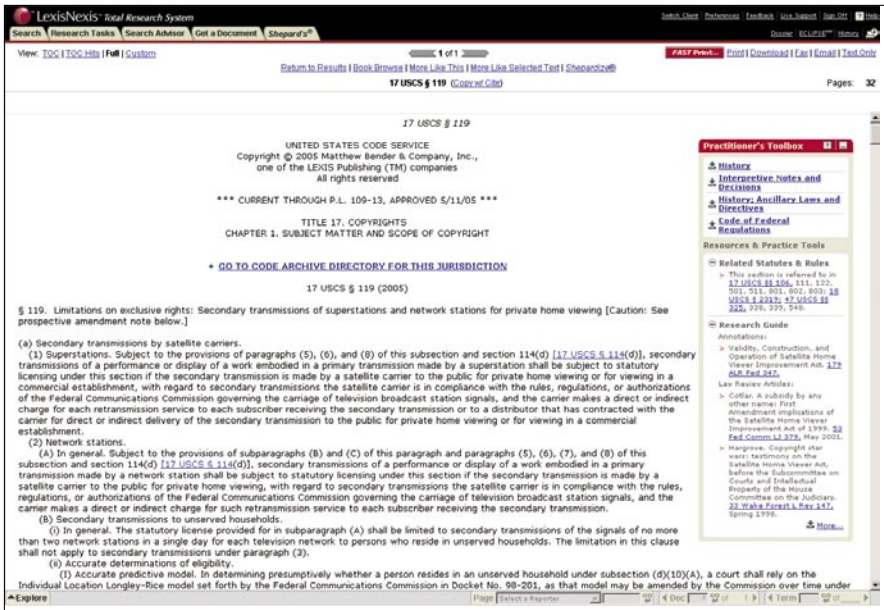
LexisNexis® Total Research System

Switch Client | Preferences | Feedback | Live Support | Sign Off | Help

Search | Research Tasks | Search Advisor | Get a Document | Shepard's®

Dossier | ECLIPSE™ | History | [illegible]

View: TOC | TOC Hits | Full | Custom

1 of 1

FAST Print... | Print | Download | Fax | Email | Text Only

Return to Results | Book Browse | More Like This | More Like Selected Text | Shepardize®

17 USCS § 119 (Copy w/ Cite)

Pages: 32

17 USCS § 119

UNITED STATES CODE SERVICE
Copyright © 2005 Matthew Bender & Company, Inc.,
one of the LEXIS Publishing (TM) companies
All rights reserved

*** CURRENT THROUGH P.L. 109-13, APPROVED 5/11/05 ***

TITLE 17. COPYRIGHTS
CHAPTER 1. SUBJECT MATTER AND SCOPE OF COPYRIGHT

GO TO CODE ARCHIVE DIRECTORY FOR THIS JURISDICTION

17 USCS § 119 (2005)

§ 119. Limitations on exclusive rights: Secondary transmissions of superstations and network stations for private home viewing [Caution: See prospective amendment note below.]

(a) Secondary transmissions by satellite carriers.
(1) Superstations. Subject to the provisions of paragraphs (5), (6), and (8) of this subsection and section 114(d) [17 USCS § 114(d)], secondary transmissions of a performance or display of a work embodied in a primary transmission made by a superstation shall be subject to statutory licensing under this section if the secondary transmission is made by a satellite carrier to the public for private home viewing or for viewing in a commercial establishment, with regard to secondary transmissions the satellite carrier is in compliance with the rules, regulations, or authorizations of the Federal Communications Commission governing the carriage of television broadcast station signals, and the carrier makes a direct or indirect charge for each retransmission service to each subscriber receiving the secondary transmission or to a distributor that has contracted with the carrier for direct or indirect delivery of the secondary transmission to the public for private home viewing or for viewing in a commercial establishment.
(2) Network stations.
(A) In general. Subject to the provisions of subparagraphs (B) and (C) of this paragraph and paragraphs (5), (6), (7), and (8) of this subsection and section 114(d) [17 USCS § 114(d)], secondary transmissions of a performance or display of a work embodied in a primary transmission made by a network station shall be subject to statutory licensing under this section if the secondary transmission is made by a satellite carrier to the public for private home viewing, with regard to secondary transmissions the satellite carrier is in compliance with the rules, regulations, or authorizations of the Federal Communications Commission governing the carriage of television broadcast station signals, and the carrier makes a direct or indirect charge for such retransmission service to each subscriber receiving the secondary transmission.
(B) Secondary transmissions to unserved households.
(i) In general. The statutory license provided for in subparagraph (A) shall be limited to secondary transmissions of the signals of no more than two network stations in a single day for each television network to persons who reside in unserved households. The limitation in this clause shall not apply to secondary transmissions under paragraph (3).
(ii) Accurate determinations of eligibility.
(I) Accurate predictive model. In determining presumptively whether a person resides in an unserved household under subsection (d)(10)(A), a court shall rely on the Individual Location Longley-Rice model set forth by the Federal Communications Commission in Docket No. 98-201, as that model may be amended by the Commission over time under

Practitioner's Toolbox

History
Interpretive Notes and Decisions
History; Ancillary Laws and Directives
Code of Federal Regulations

Resources & Practice Tools

Related Statutes & Rules
This section is referred to in 17 USCS §§ 106, 111, 122, 501, 511, 801, 802, 803; 18 USCS § 2319; 47 USCS §§ 325, 338, 339, 548.

Research Guide
Annotations:
Validity, Construction, and Operation of Satellite Home Viewer Improvement Act. 179 ALR Fed 347.
Law Review Articles:
Cotlar. A subsidy by any other name: First Amendment implications of the Satellite Home Viewer Improvement Act of 1999. 53 Fed Comm LJ 379, May 2001.
Hargrove. Copyright star wars: testimony on the Satellite Home Viewer Act, before the Subcommittee on Courts and Intellectual Property of the House Committee on the Judiciary. 33 Wake Forest L Rev 147, Spring 1998.
More...

Explore

Page | Select a Reporter | Doc | of | Term | of